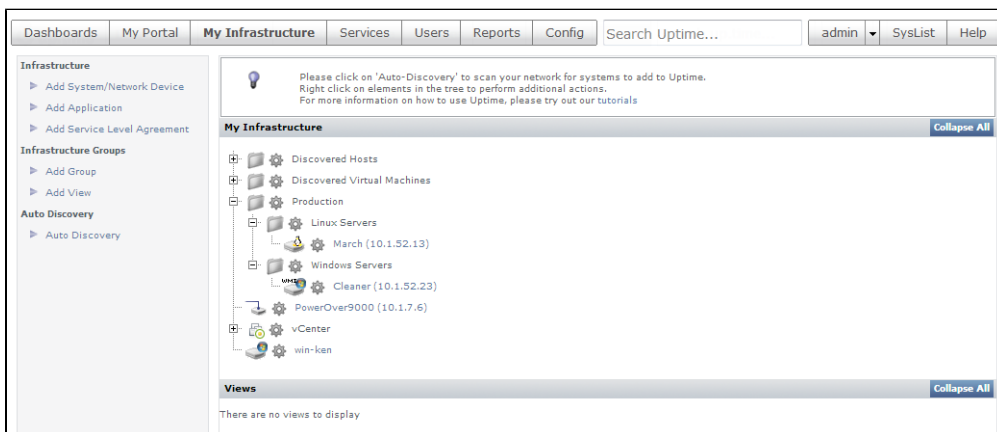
Dashboards | My Portal | My Infrastructure | Services | Users | Reports | Config | Search Uptime... | admin | SysList | Help

Infrastructure
Add System/Network Device
Add Application
Add Service Level Agreement
Infrastructure Groups
Add Group
Add View
Auto Discovery
Auto Discovery

Please click on 'Auto-Discovery' to scan your network for systems to add to Uptime.
Right click on elements in the tree to perform additional actions.
For more information on how to use Uptime, please try out our tutorials

My Infrastructure
Collapse All

Discovered Hosts
Discovered Virtual Machines
Production
Linux Servers
March (10.1.52.13)
Windows Servers
WMI
Cleaner (10.1.52.23)
PowerOver9000 (10.1.7.6)
vCenter
win-ken

Views
Collapse All

There are no views to display